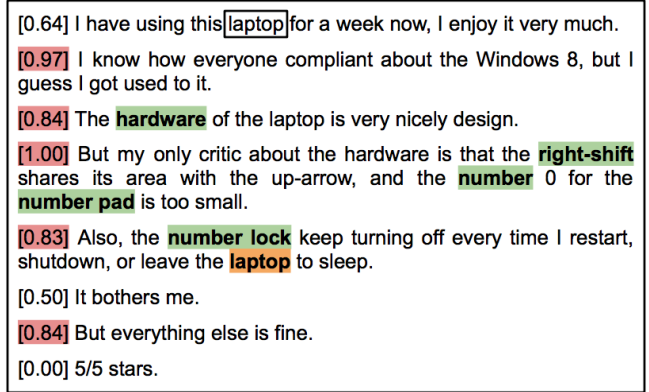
[0.64] I have using this laptop for a week now, I enjoy it very much.

[0.97] I know how everyone compliant about the Windows 8, but I guess I got used to it.

[0.84] The hardware of the laptop is very nicely design.

[1.00] But my only critic about the hardware is that the right-shift shares its area with the up-arrow, and the number 0 for the number pad is too small.

[0.83] Also, the number lock keep turning off every time I restart, shutdown, or leave the laptop to sleep.

[0.50] It bothers me.

[0.84] But everything else is fine.

[0.00] 5/5 stars.